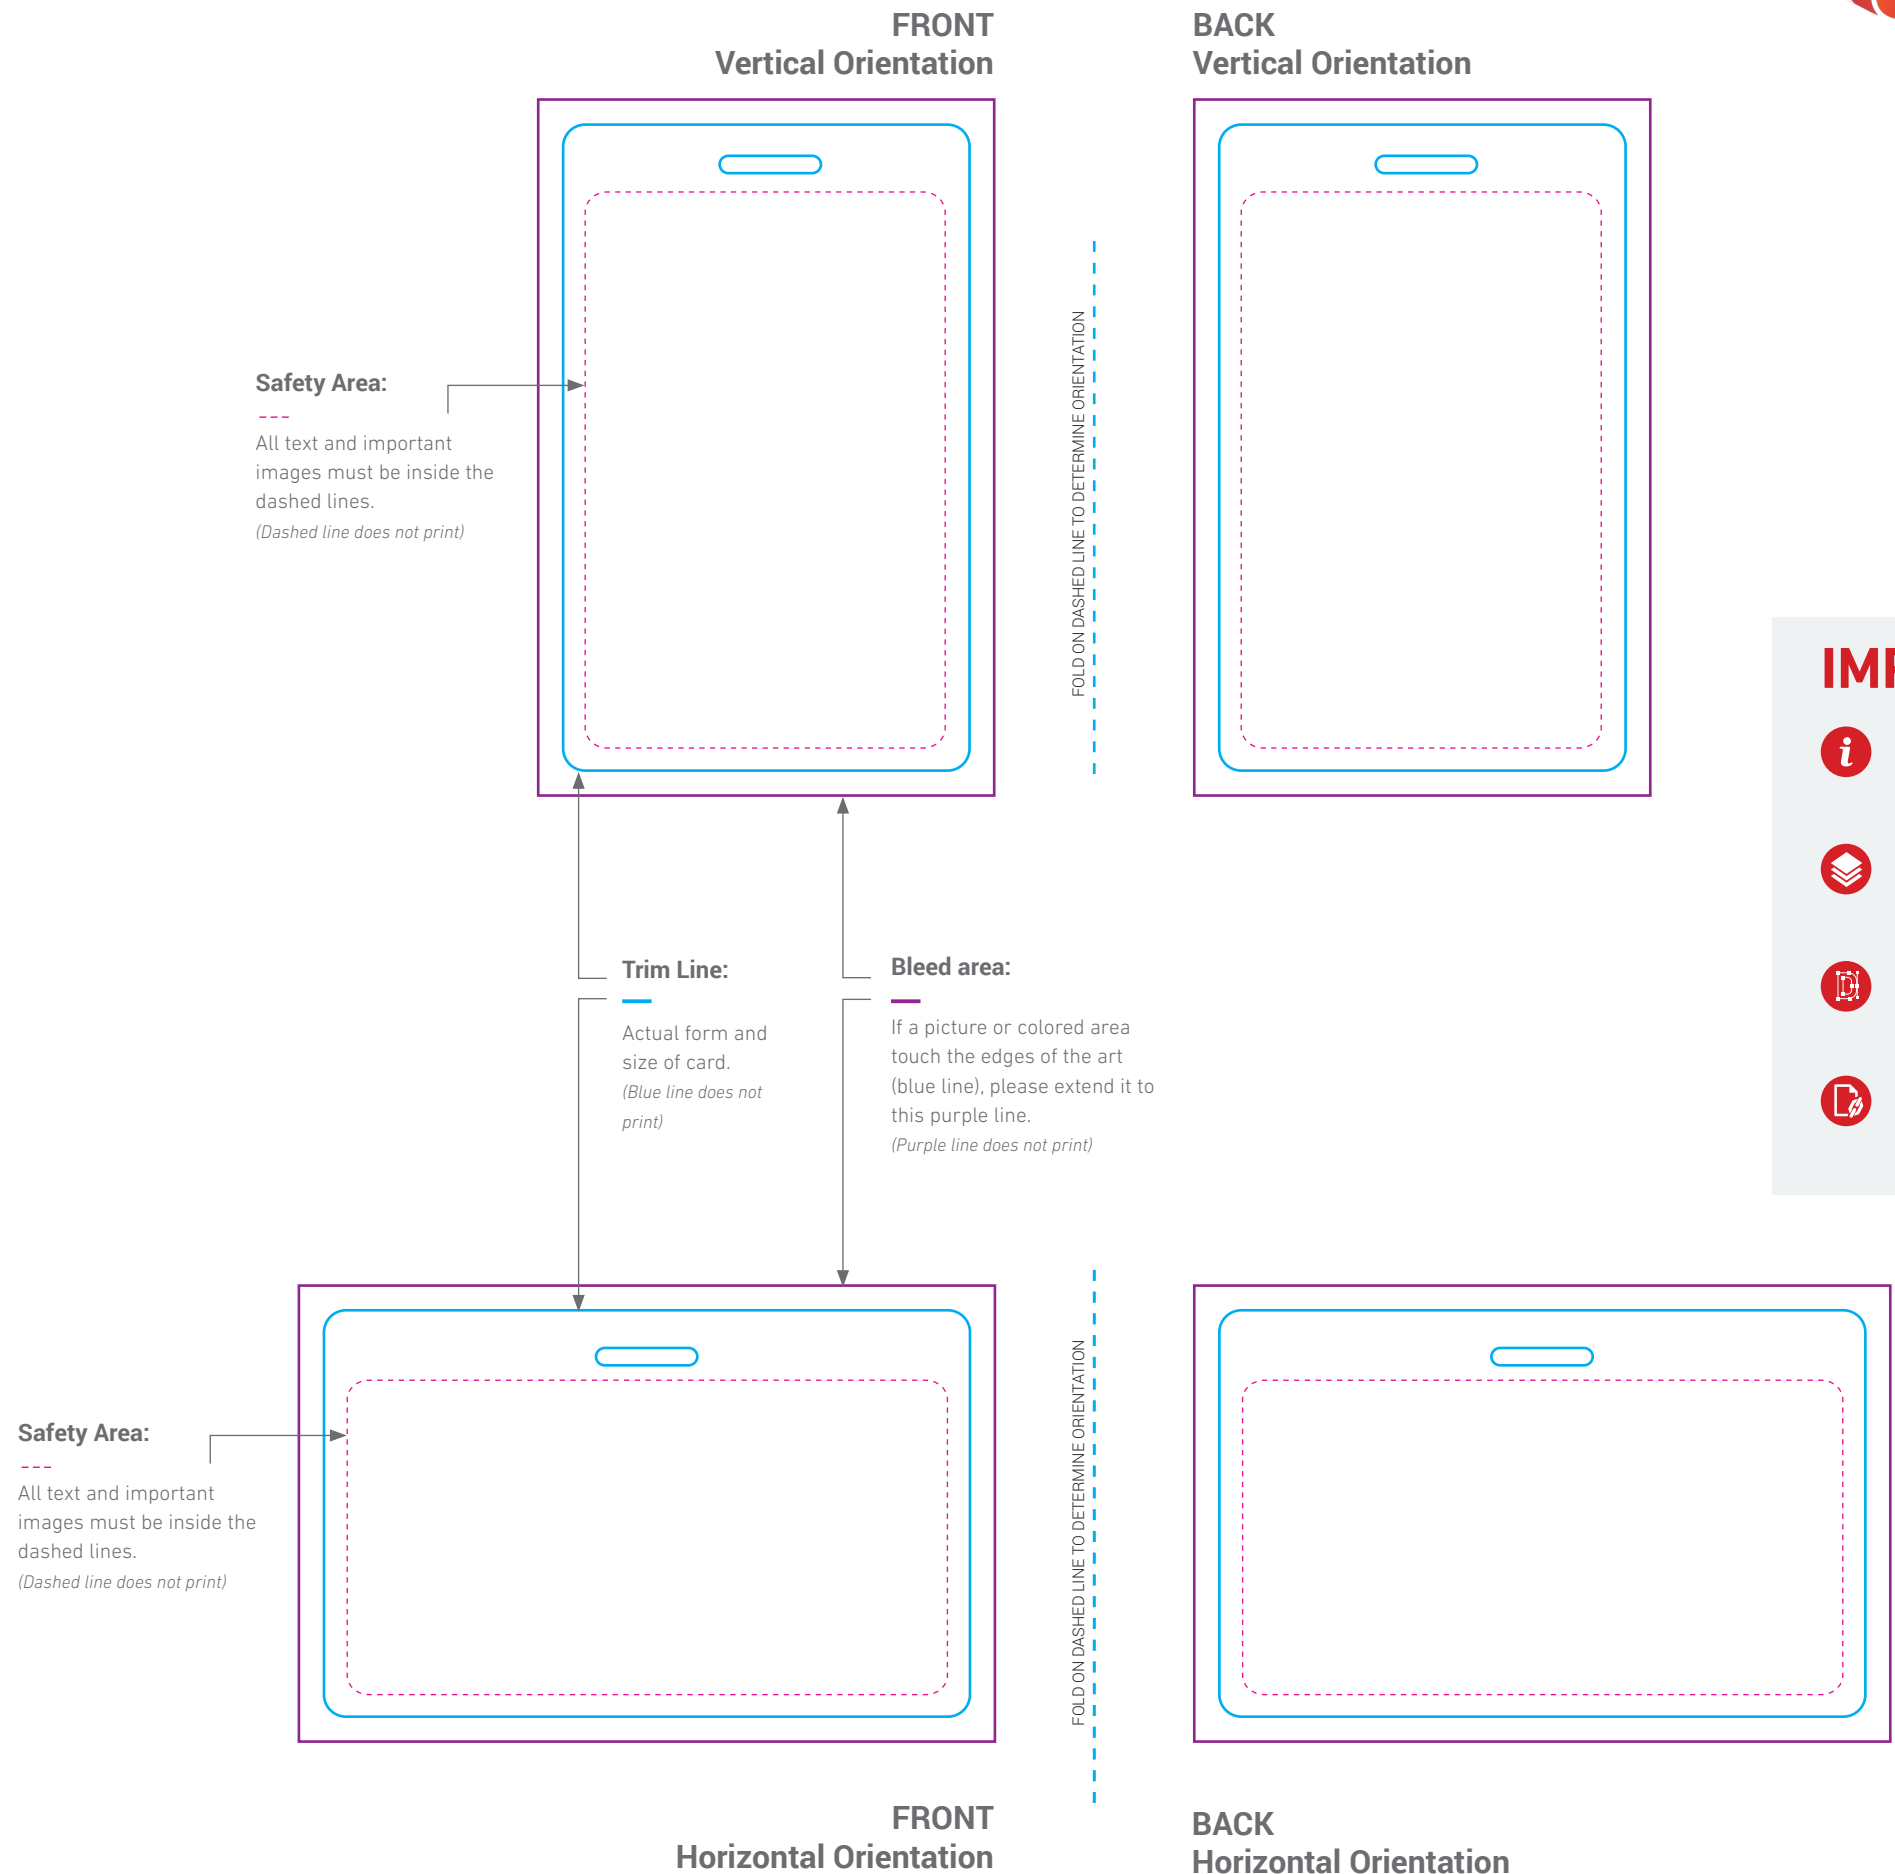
FRONT
Vertical Orientation

BACK
Vertical Orientation

Safety Area:

All text and important images must be inside the dashed lines.

(Dashed line does not print)

FOLD ON DASHED LINE TO DETERMINE ORIENTATION

IMI

Trim Line:

Actual form and size of card.

(Blue line does not print)

Bleed area:

If a picture or colored area touch the edges of the art (blue line), please extend it to this purple line.

(Purple line does not print)

Safety Area:

All text and important images must be inside the dashed lines.

(Dashed line does not print)

FOLD ON DASHED LINE TO DETERMINE ORIENTATION

FRONT
Horizontal Orientation

BACK
Horizontal Orientation